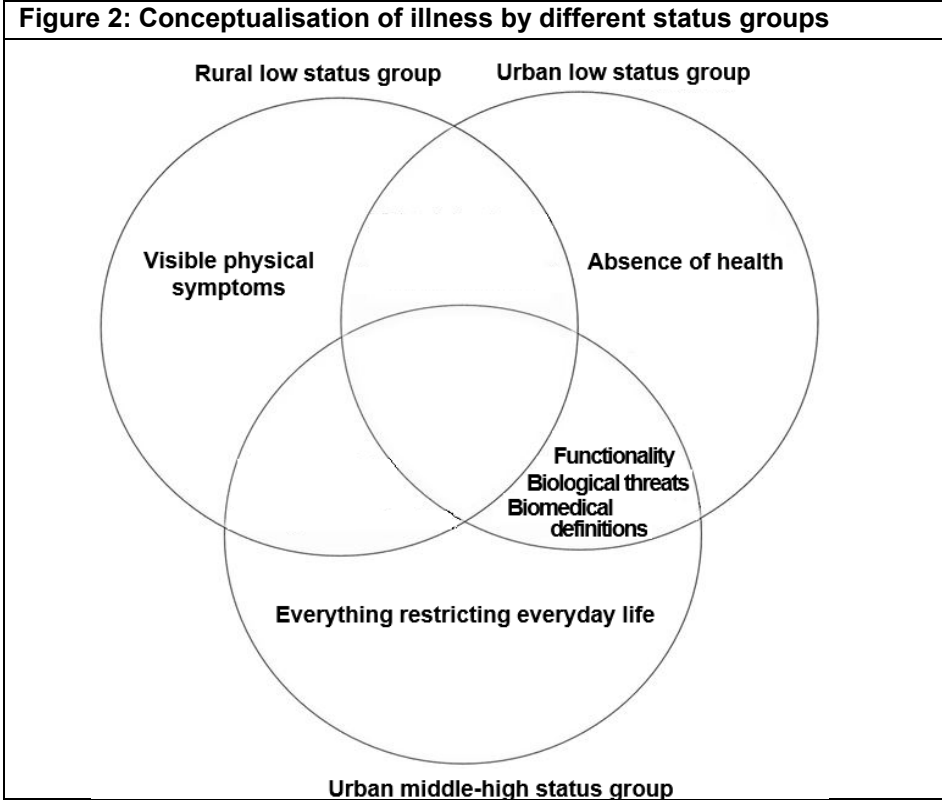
Figure 2: Conceptualisation of illness by different status groups

Rural low status group

Urban low status group

Visible physical symptoms

Absence of health

Functionality
Biological threats
Biomedical definitions

Everything restricting everyday life

Urban middle-high status group